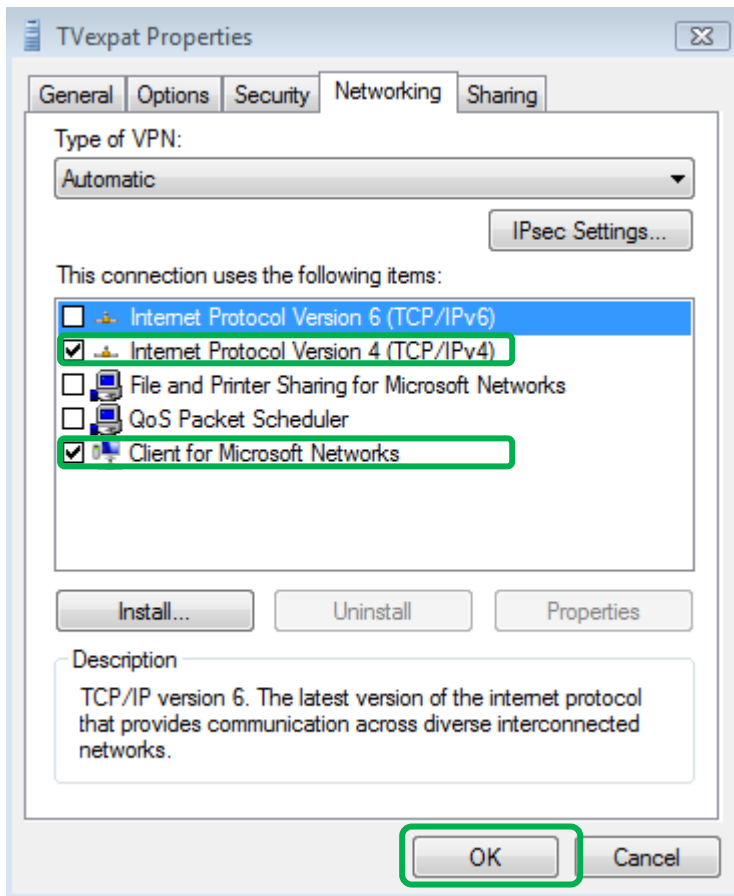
TVexpat Properties

General | Options | Security | Networking | Sharing

Type of VPN:

Automatic

IPsec Settings...

This connection uses the following items:

Internet Protocol Version 6 (TCP/IPv6)
Internet Protocol Version 4 (TCP/IPv4)
File and Printer Sharing for Microsoft Networks
QoS Packet Scheduler
Client for Microsoft Networks

Install... | Uninstall | Properties

Description

TCP/IP version 6. The latest version of the internet protocol that provides communication across diverse interconnected networks.

OK | Cancel